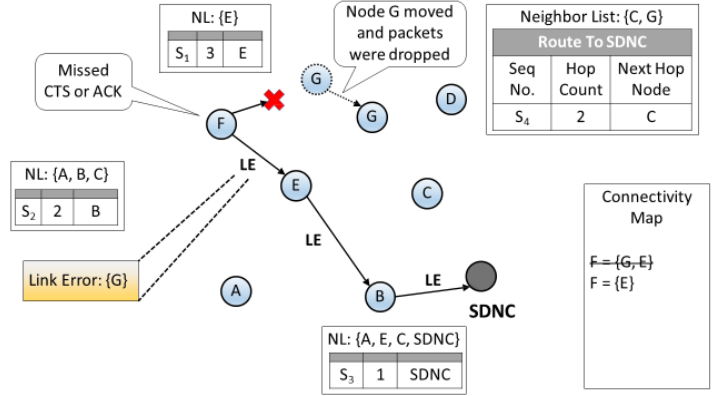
NL: {E}

| | | |
|---|---|---|
| $S_1$ | 3 | E |

Node G moved and packets were dropped

Neighbor List: {C, G}

| Route To SDNC | | |
|---|---|---|
| Seq No. | Hop Count | Next Hop Node |
| $S_4$ | 2 | C |

Missed CTS or ACK

G

F

G

D

LE

E

NL: {A, B, C}

| | | |
|---|---|---|
| $S_2$ | 2 | B |

C

Connectivity Map

~~F = {G, E}~~
F = {E}

LE

Link Error: {G}

A

LE

B

SDNC

NL: {A, E, C, SDNC}

| | | |
|---|---|---|
| $S_3$ | 1 | SDNC |